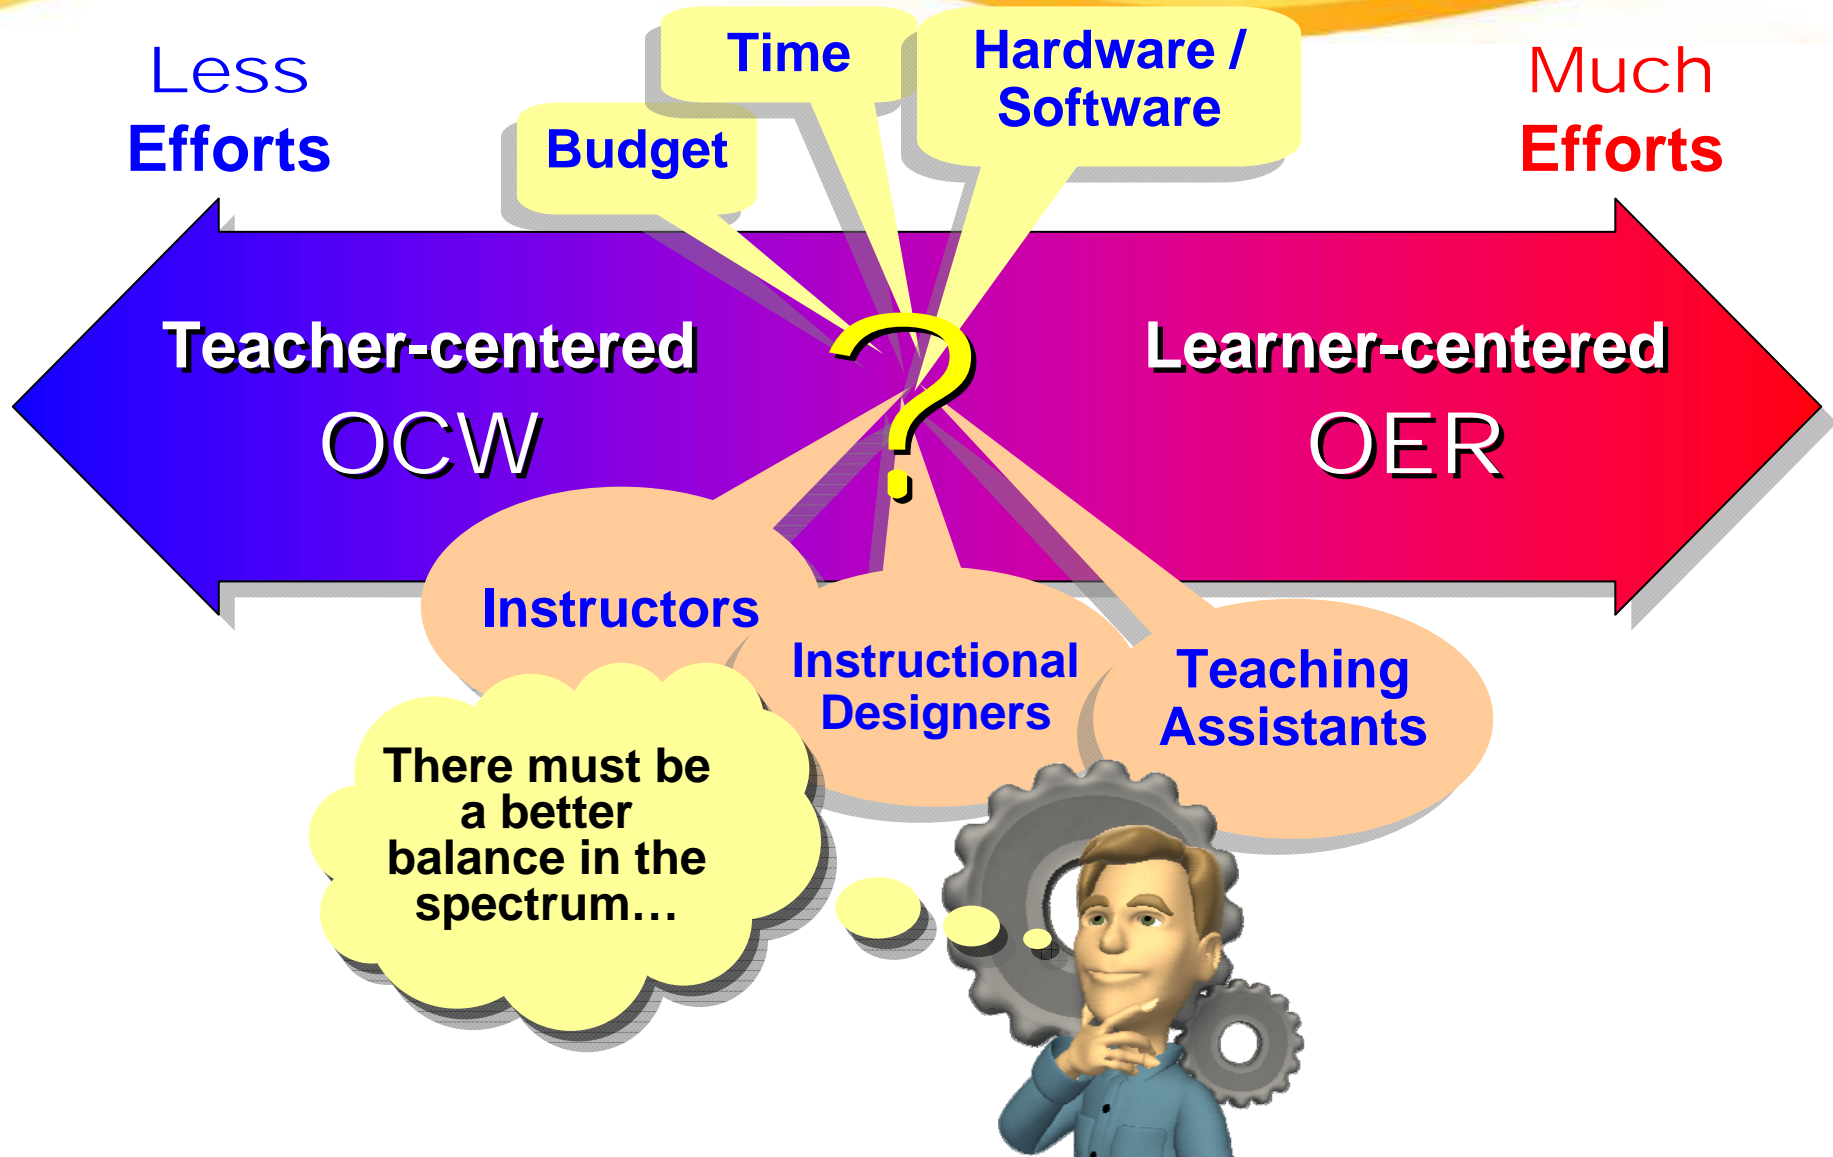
Less Efforts

Time

Hardware / Software

Much Efforts

Budget

Teacher-centered
OCW

?

Learner-centered
OER

Instructors

Instructional Designers

Teaching Assistants

There must be a better balance in the spectrum…